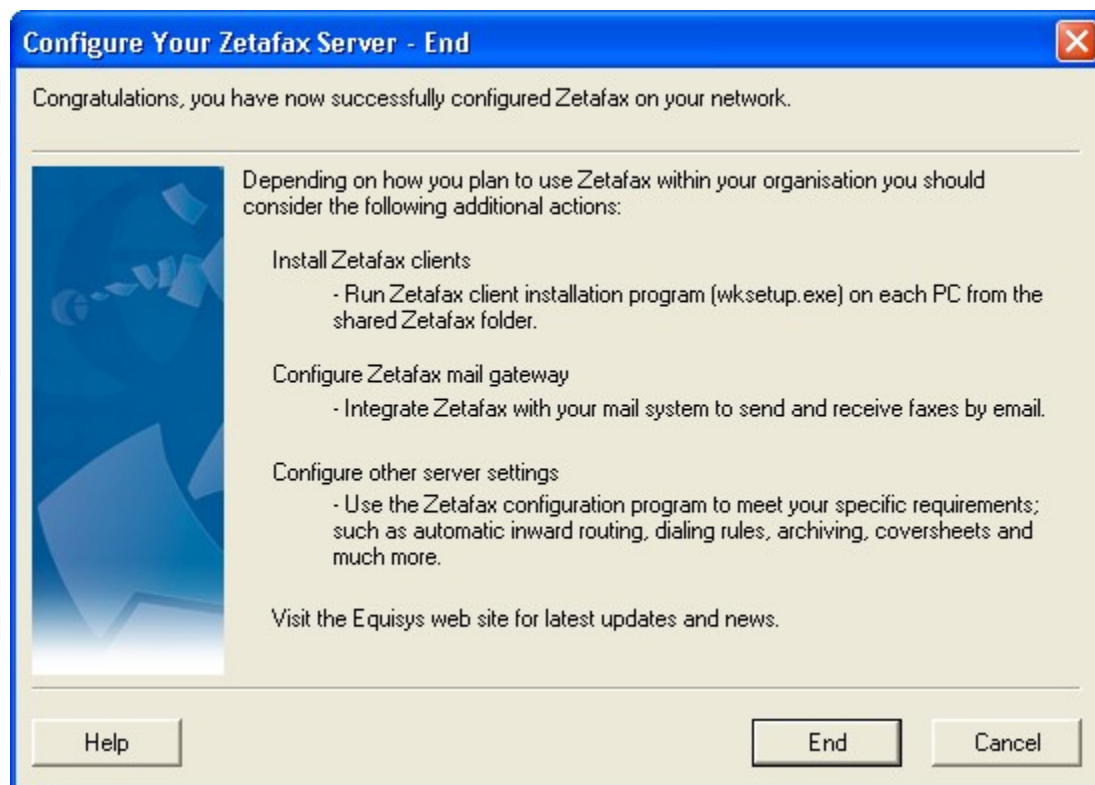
Configure Your Zetafax Server - End

Congratulations, you have now successfully configured Zetafax on your network.

Depending on how you plan to use Zetafax within your organisation you should consider the following additional actions:

Install Zetafax clients

- Run Zetafax client installation program (wksetup.exe) on each PC from the shared Zetafax folder.

Configure Zetafax mail gateway

- Integrate Zetafax with your mail system to send and receive faxes by email.

Configure other server settings

- Use the Zetafax configuration program to meet your specific requirements; such as automatic inward routing, dialing rules, archiving, coversheets and much more.

Visit the Equisys web site for latest updates and news.

Help

End

Cancel